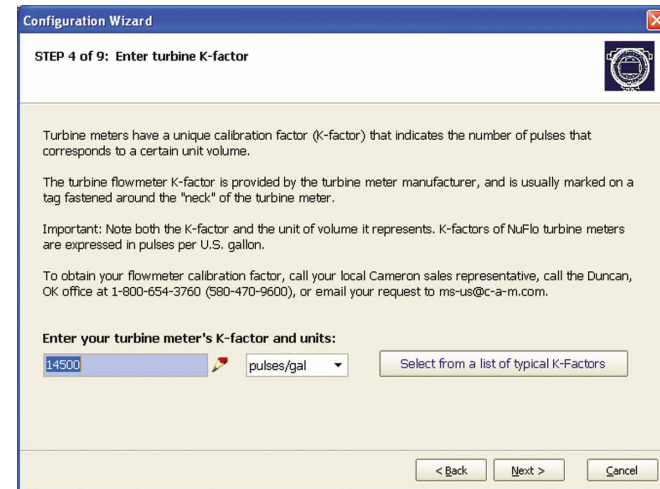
Configuration Wizard

STEP 4 of 9: Enter turbine K-factor

Turbine meters have a unique calibration factor (K-factor) that indicates the number of pulses that corresponds to a certain unit volume.

The turbine flowmeter K-factor is provided by the turbine meter manufacturer, and is usually marked on a tag fastened around the "neck" of the turbine meter.

Important: Note both the K-factor and the unit of volume it represents. K-factors of NuFlo turbine meters are expressed in pulses per U.S. gallon.

To obtain your flowmeter calibration factor, call your local Cameron sales representative, call the Duncan, OK office at 1-800-654-3760 (580-470-9600), or email your request to ms-us@c-a-m.com.

Enter your turbine meter's K-factor and units:

14500

pulses/gal

Select from a list of typical K-Factors

< Back

Next >

Cancel